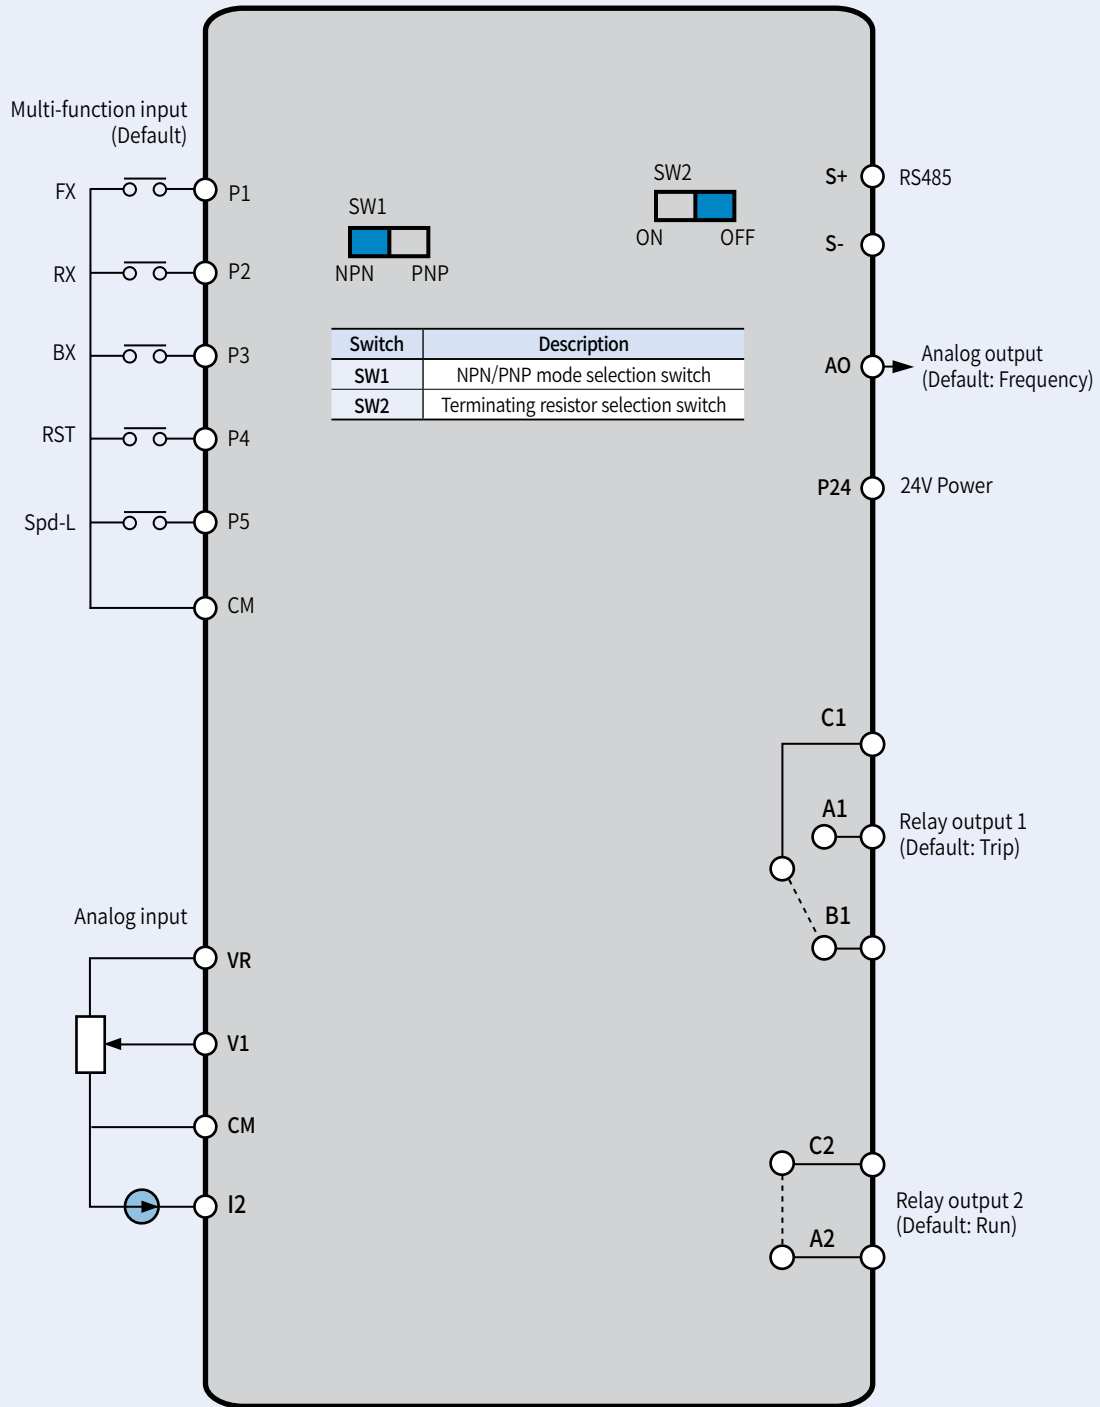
Multi-function input
(Default)

FX
P1

RX
P2

BX
P3

RST
P4

Spd-L
P5

CM

SW1
NPN PNP

SW2
ON OFF

| Switch | Description |
|---|---|
| SW1 | NPN/PNP mode selection switch |
| SW2 | Terminating resistor selection switch |

S+ RS485
S-

AO
Analog output
(Default: Frequency)

P24 24V Power

C1
A1
Relay output 1
(Default: Trip)
B1

Analog input
VR
V1
CM
I2

C2
Relay output 2
(Default: Run)
A2